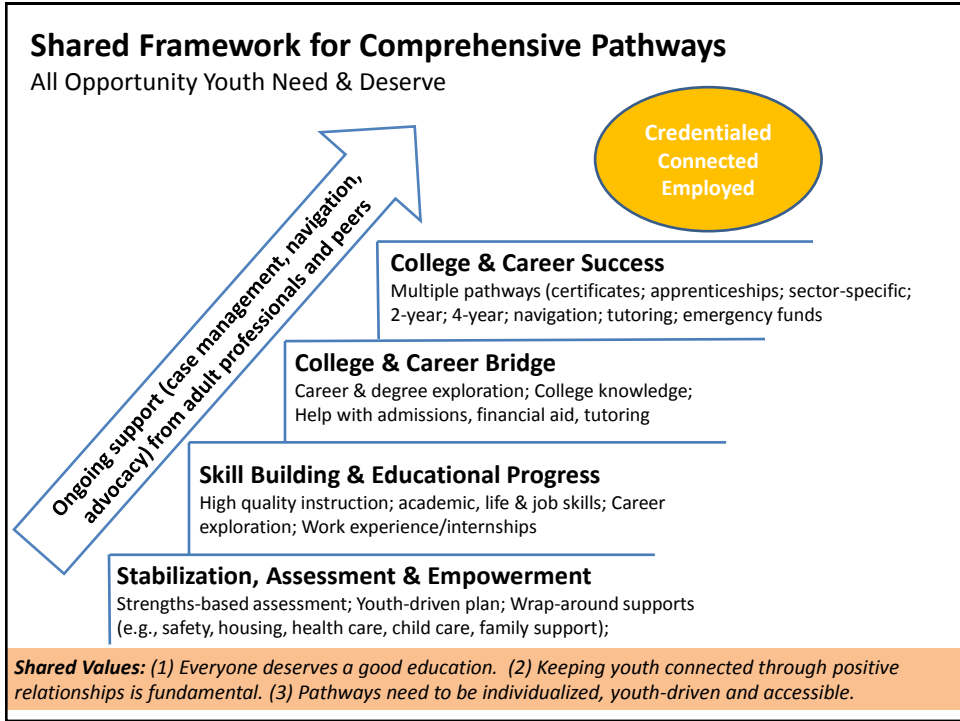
Shared Framework for Comprehensive Pathways
All Opportunity Youth Need & Deserve

Credentialed
Connected
Employed

Ongoing support (case management, navigation, advocacy) from adult professionals and peers

College & Career Success
Multiple pathways (certificates; apprenticeships; sector-specific; 2-year; 4-year; navigation; tutoring; emergency funds

College & Career Bridge
Career & degree exploration; College knowledge; Help with admissions, financial aid, tutoring

Skill Building & Educational Progress
High quality instruction; academic, life & job skills; Career exploration; Work experience/internships

Stabilization, Assessment & Empowerment
Strengths-based assessment; Youth-driven plan; Wrap-around supports (e.g., safety, housing, health care, child care, family support);

Shared Values: (1) Everyone deserves a good education. (2) Keeping youth connected through positive relationships is fundamental. (3) Pathways need to be individualized, youth-driven and accessible.